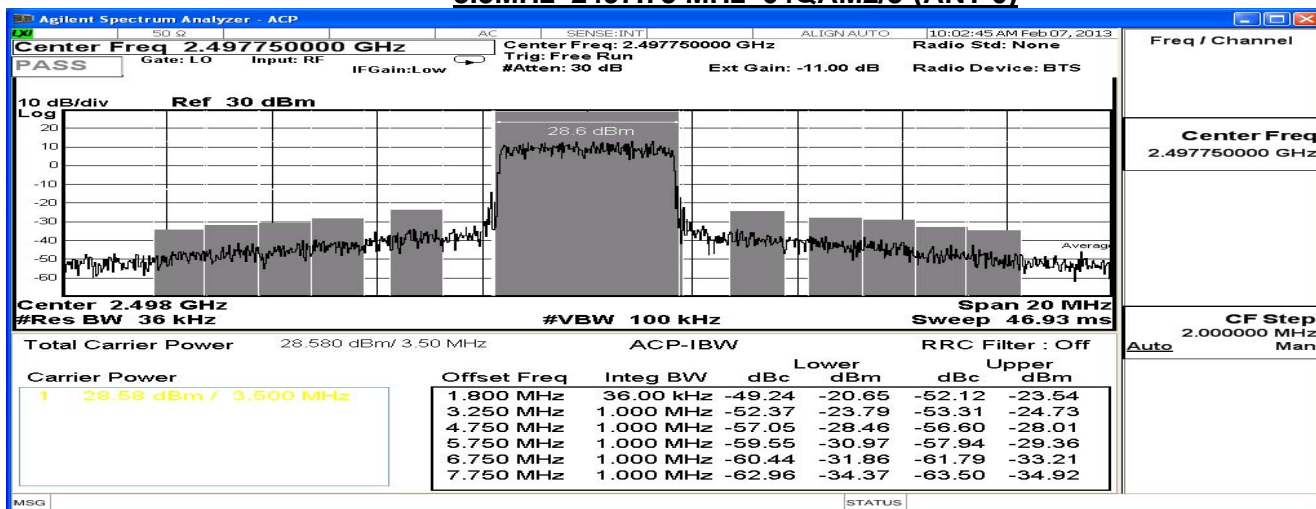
3.5MHz 2497.75 MHz 64QAM2/3 (ANT 0)

Agilent Spectrum Analyzer - ACP

50 Ω AC SENSE:INT ALIGN AUTO 10:02:45 AM Feb 07, 2013

Center Freq 2.497750000 GHz
PASS Gate: LO Input: RF IFGain:Low
Center Freq: 2.497750000 GHz
Trig: Free Run
#Atten: 30 dB
Ext Gain: -11.00 dB
Radio Std: None
Radio Device: BTS

10 dB/div Ref 30 dBm
Log
20
10
0
-10
-20
-30
-40
-50
-60

28.6 dBm

Average

Center 2.498 GHz
#Res BW 36 kHz
#VBW 100 kHz
Span 20 MHz
Sweep 46.93 ms

Total Carrier Power 28.580 dBm/ 3.50 MHz
ACP-IBW
RRC Filter : Off

Carrier Power
1 28.58 dBm / 3.500 MHz

| Offset Freq | Integ BW | Lower dBc | Lower dBm | Upper dBc | Upper dBm |
|---|---|---|---|---|---|
| 1.800 MHz | 36.00 kHz | -49.24 | -20.65 | -52.12 | -23.54 |
| 3.250 MHz | 1.000 MHz | -52.37 | -23.79 | -53.31 | -24.73 |
| 4.750 MHz | 1.000 MHz | -57.05 | -28.46 | -56.60 | -28.01 |
| 5.750 MHz | 1.000 MHz | -59.55 | -30.97 | -57.94 | -29.36 |
| 6.750 MHz | 1.000 MHz | -60.44 | -31.86 | -61.79 | -33.21 |
| 7.750 MHz | 1.000 MHz | -62.96 | -34.37 | -63.50 | -34.92 |

Freq / Channel

Center Freq
2.497750000 GHz

CF Step
2.000000 MHz
Auto Man

MSG
STATUS